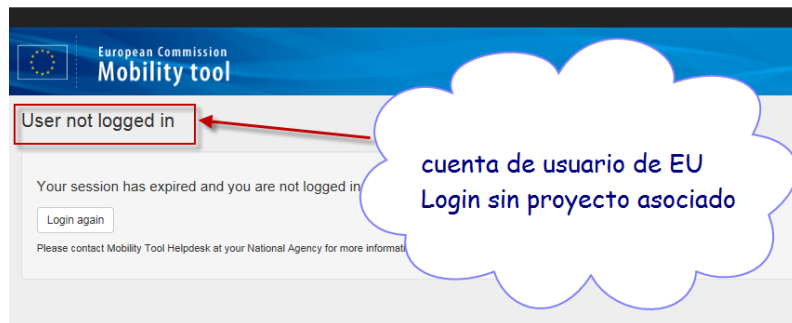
European Commission
Mobility tool

User not logged in

Your session has expired and you are not logged in

Login again

Please contact Mobility Tool Helpdesk at your National Agency for more informati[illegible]

cuenta de usuario de EU Login sin proyecto asociado